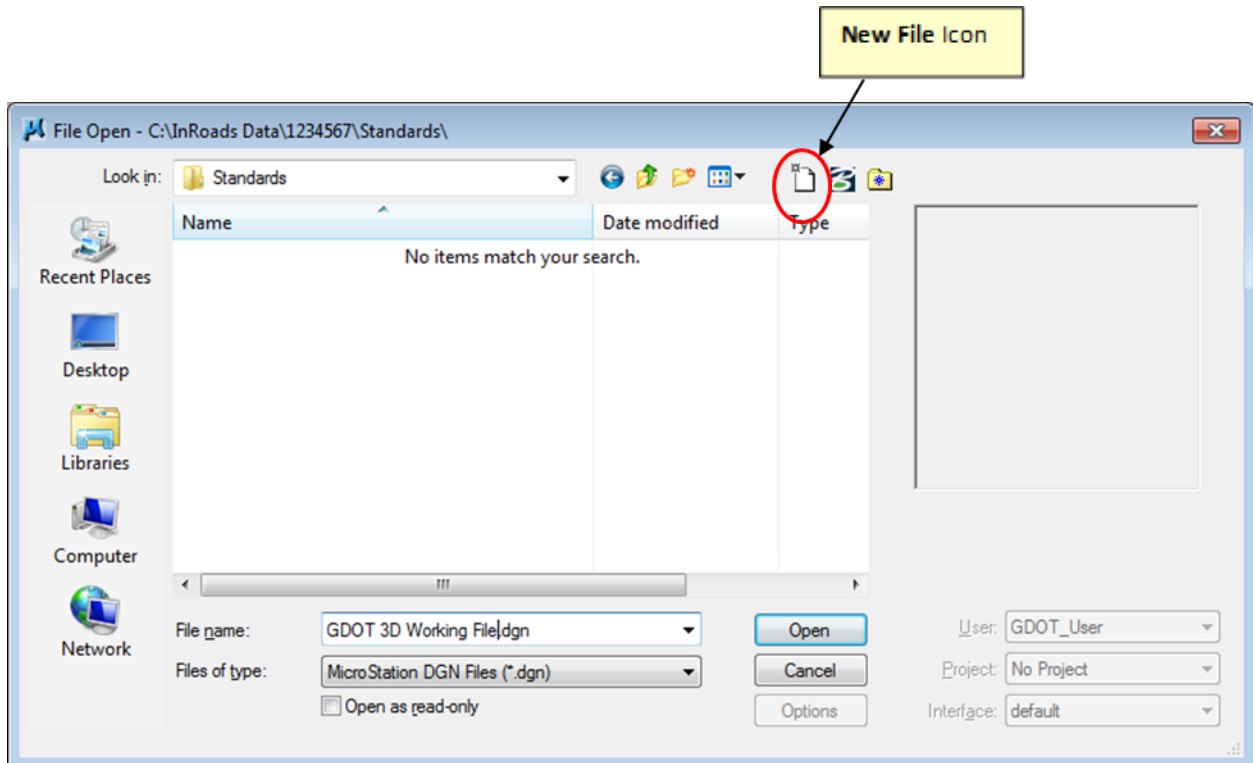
New File Icon

File Open - C:\InRoads Data\1234567\Standards\

Look in: Standards

Recent Places
Desktop
Libraries
Computer
Network

| Name | Date modified | Type |
|---|---|---|
| No items match your search. | | |

File name: GDOT 3D Working File.dgn
Files of type: MicroStation DGN Files (*.dgn)
Open as read-only

Open
Cancel
Options

User: GDOT_User
Project: No Project
Interface: default